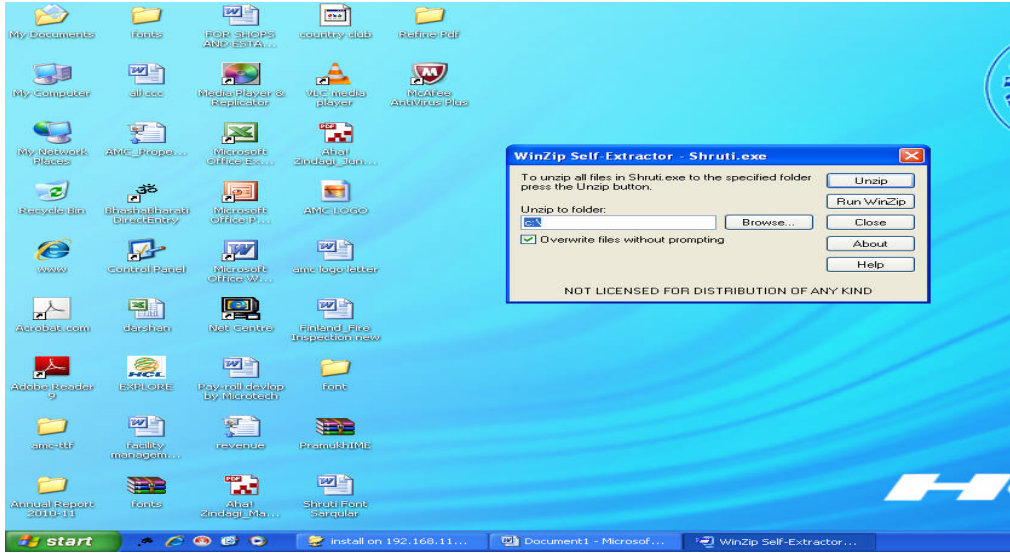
My Documents
fonts
FOR SHOPS AND ESTA...
country club
Refine Pdf
My Computer
all.ccc
Media Player & Replicator
VLC media player
McAfee AntiVirus Plus
My Network Places
AMC_Prope...
Microsoft Office Ex...
Ahal Zindagi_Jun...
Recycle Bin
BhashaBharati DirectEntry
Microsoft Office P...
AMC LOGO
www
Control Panel
Microsoft Office W...
amc logo letter
Acrobat.com
darshan
Net Centre
Finland_Fire Inspection new
Adobe Reader 9
EXPLORE
Pay-roll devlop by Microtech
font
amc-ttf
Facility managem...
revenue
PramukhIME
Annual Report 2010-11
fonts
Ahal Zindagi_Ma...
Shruti Font Sarqular

WinZip Self-Extractor - Shruti.exe
To unzip all files in Shruti.exe to the specified folder press the Unzip button.
Unzip to folder:
c:\
Browse...
Overwrite files without prompting
Unzip
Run WinZip
Close
About
Help
NOT LICENSED FOR DISTRIBUTION OF ANY KIND

start
install on 192.168.11...
Document1 - Microsof...
WinZip Self-Extractor...